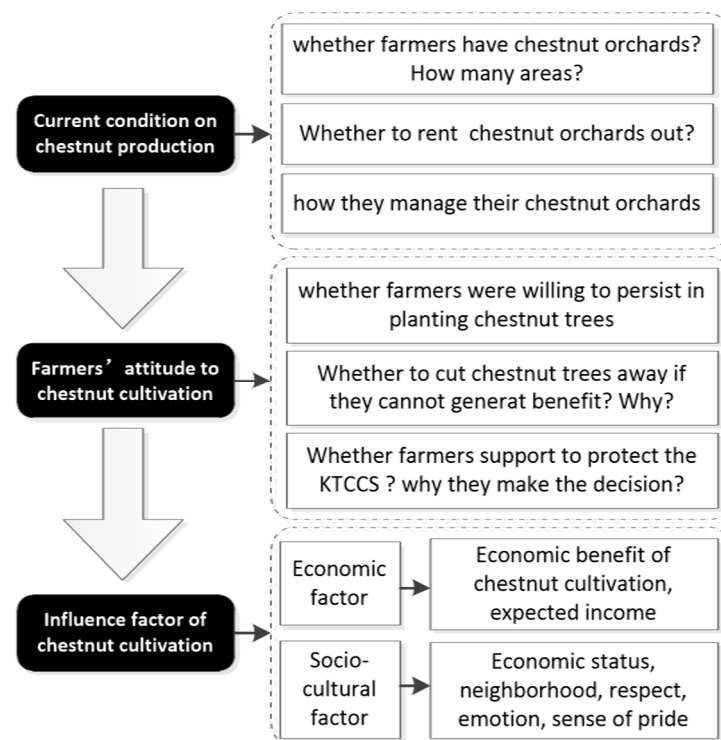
Current condition on chestnut production

whether farmers have chestnut orchards? How many areas?

Whether to rent chestnut orchards out?

how they manage their chestnut orchards

Farmers’ attitude to chestnut cultivation

whether farmers were willing to persist in planting chestnut trees

Whether to cut chestnut trees away if they cannot generat benefit? Why?

Whether farmers support to protect the KTCCS ? why they make the decision?

Influence factor of chestnut cultivation

Economic factor

Economic benefit of chestnut cultivation, expected income

Socio-cultural factor

Economic status, neighborhood, respect, emotion, sense of pride